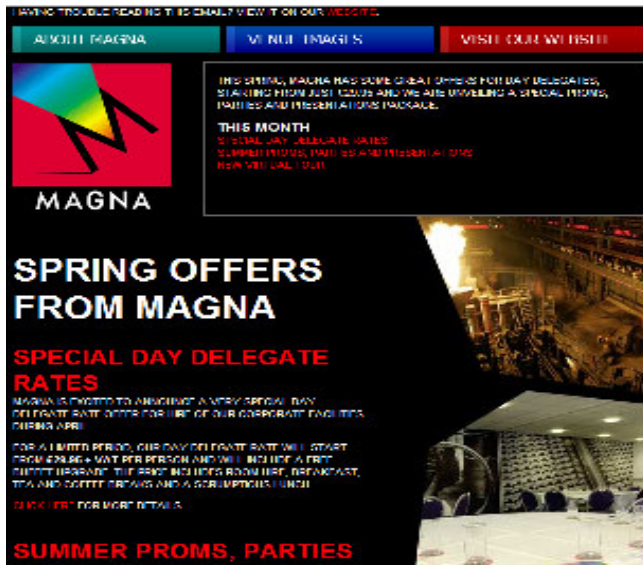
HAVING TROUBLE READING THIS EMAIL? VIEW IT ON OUR WEBSITE.

ABOUT MAGNA | VENUE IMAGES | VISIT OUR WEBSITE

MAGNA

THIS SPRING, MAGNA HAS SOME GREAT OFFERS FOR DAY DELEGATES, STARTING FROM JUST £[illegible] AND WE ARE UNVEILING A SPECIAL PROMS, PARTIES AND PRESENTATIONS PACKAGE.

THIS MONTH
SPECIAL DAY DELEGATE RATES
SUMMER PROMS, PARTIES AND PRESENTATIONS
NEW VIRTUAL TOUR

SPRING OFFERS FROM MAGNA

SPECIAL DAY DELEGATE RATES

MAGNA IS EXCITED TO ANNOUNCE A VERY SPECIAL DAY DELEGATE RATE OFFER FOR HIRE OF OUR CORPORATE FACILITIES DURING APRIL.

FOR A LIMITED PERIOD, OUR DAY DELEGATE RATE WILL START FROM £29.95 + VAT PER PERSON AND WILL INCLUDE A FREE BUFFET UPGRADE. THE PRICE INCLUDES ROOM HIRE, BREAKFAST, TEA AND COFFEE BREAKS AND A SCRUMPTIOUS LUNCH.

CLICK HERE FOR MORE DETAILS.

SUMMER PROMS, PARTIES